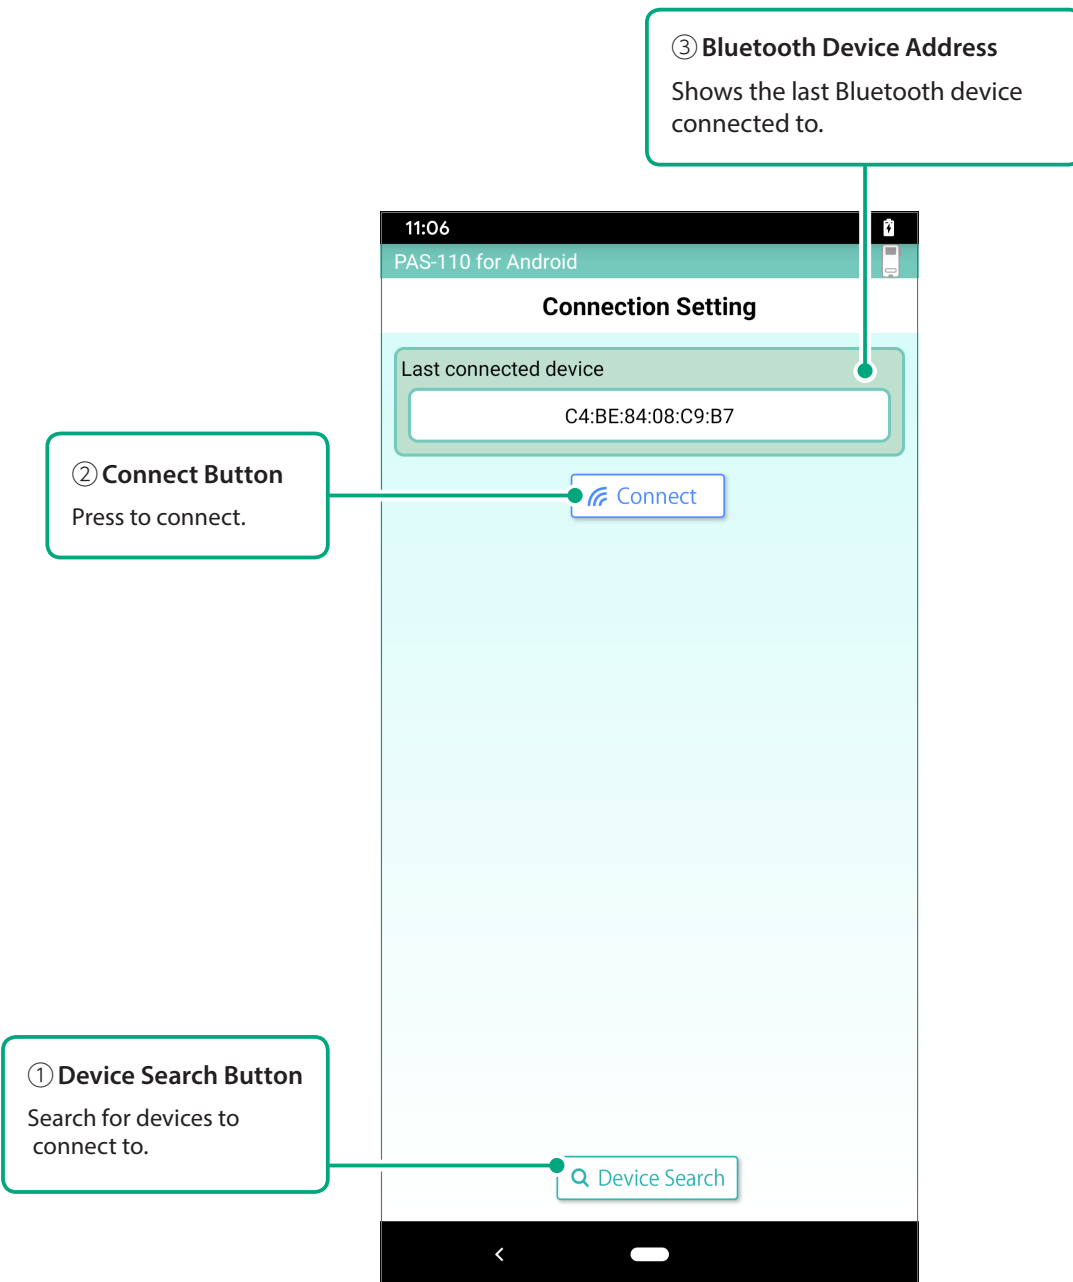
③ Bluetooth Device Address
Shows the last Bluetooth device connected to.

11:06
PAS-110 for Android

Connection Setting

Last connected device
C4:BE:84:08:C9:B7

② Connect Button
Press to connect.

Connect

① Device Search Button
Search for devices to connect to.

Device Search